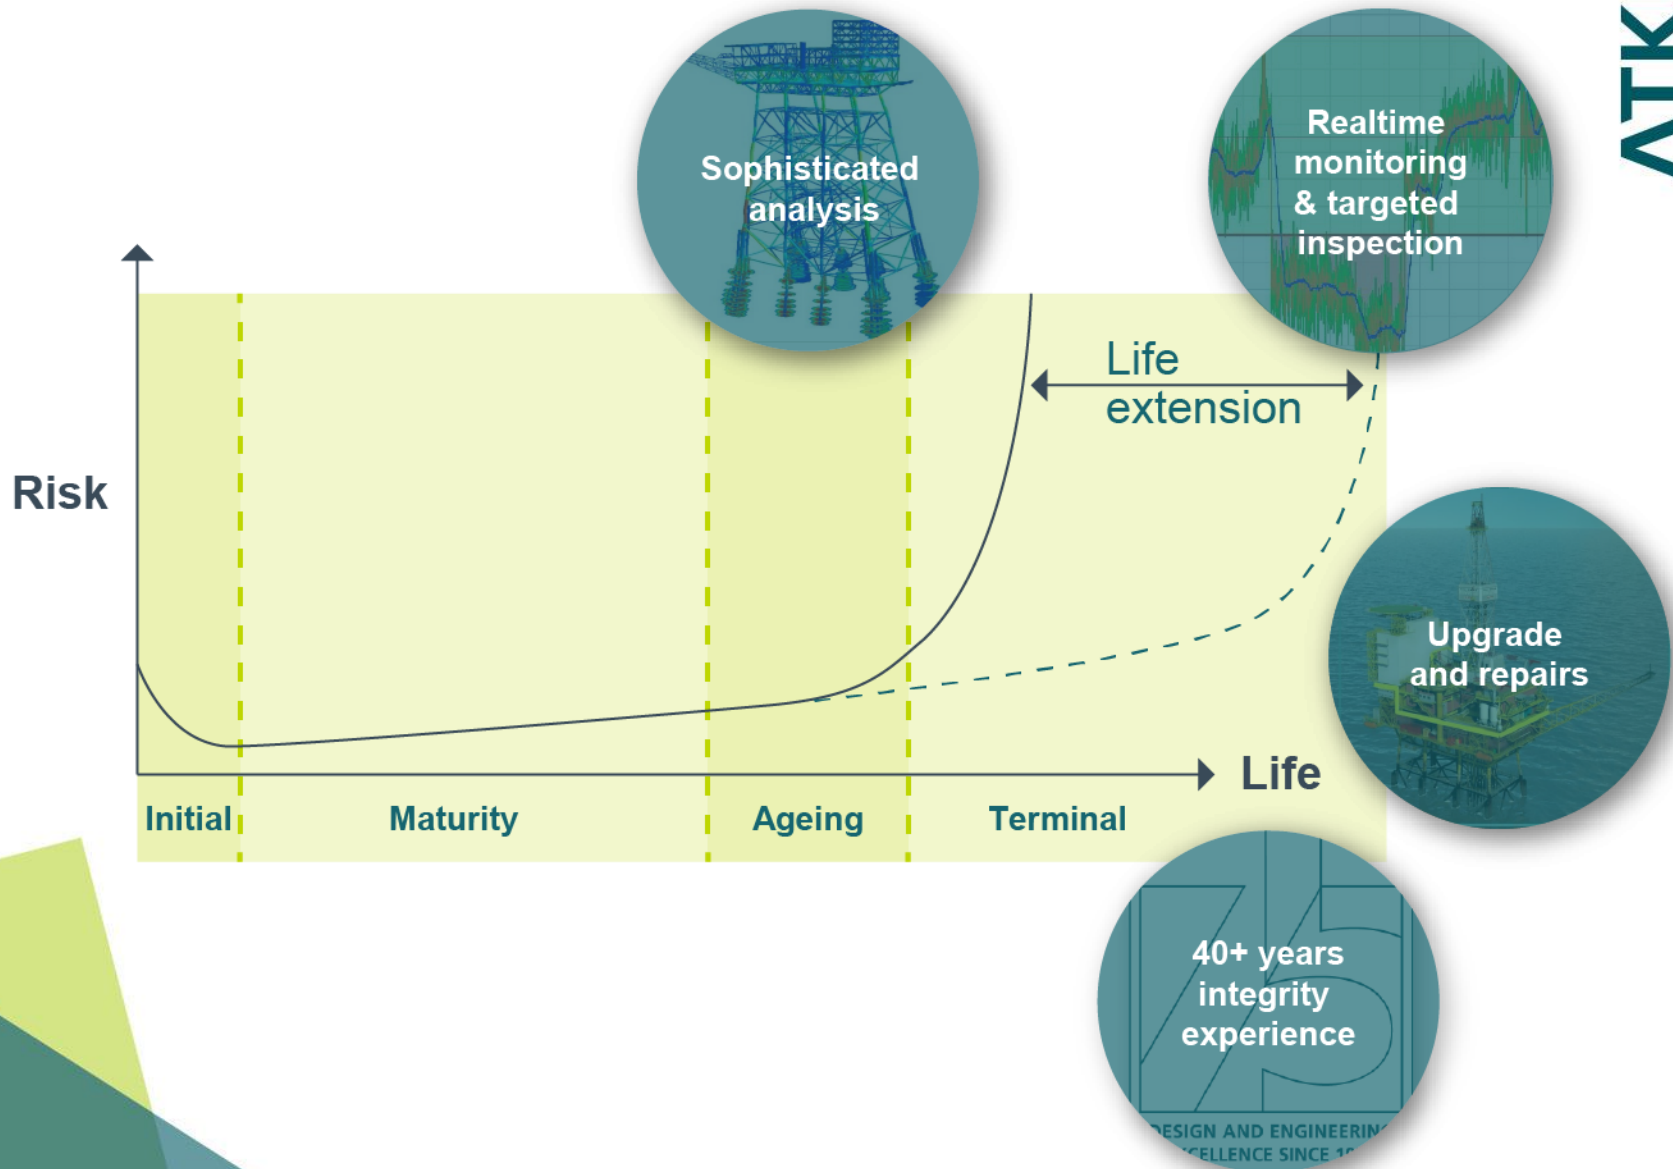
Sophisticated analysis

Realtime monitoring & targeted inspection

ATK

Risk

Life extension

Upgrade and repairs

Life

Initial

Maturity

Ageing

Terminal

40+ years integrity experience

75

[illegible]ESIGN AND ENGINEERIN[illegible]
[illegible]CELLENCE SINCE 1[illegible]